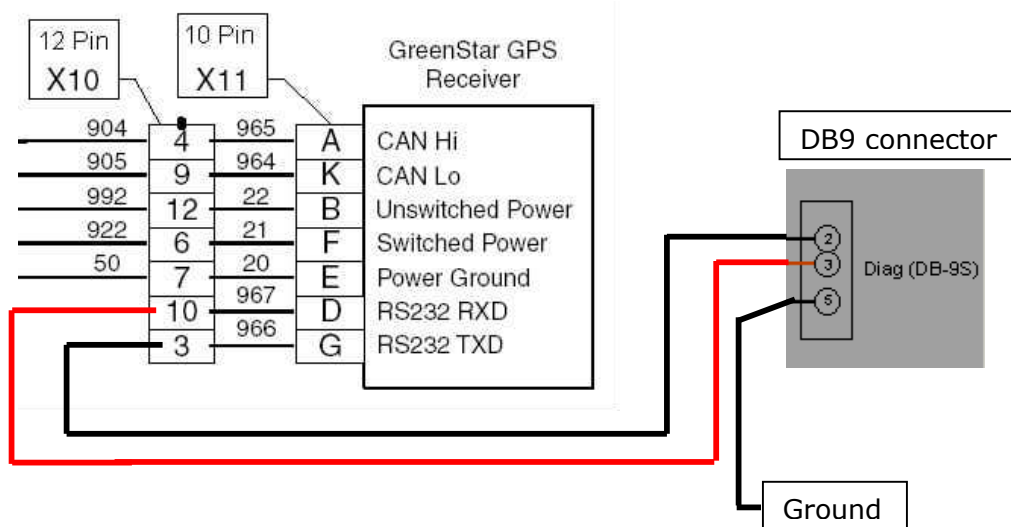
12 Pin
X10

10 Pin
X11

GreenStar GPS Receiver

904 4 965 A CAN Hi
905 9 964 K CAN Lo
992 12 22 B Unswitched Power
922 6 21 F Switched Power
50 7 20 E Power Ground
10 967 D RS232 RXD
3 966 G RS232 TXD

DB9 connector

2
3
5
Diag (DB-9S)

Ground